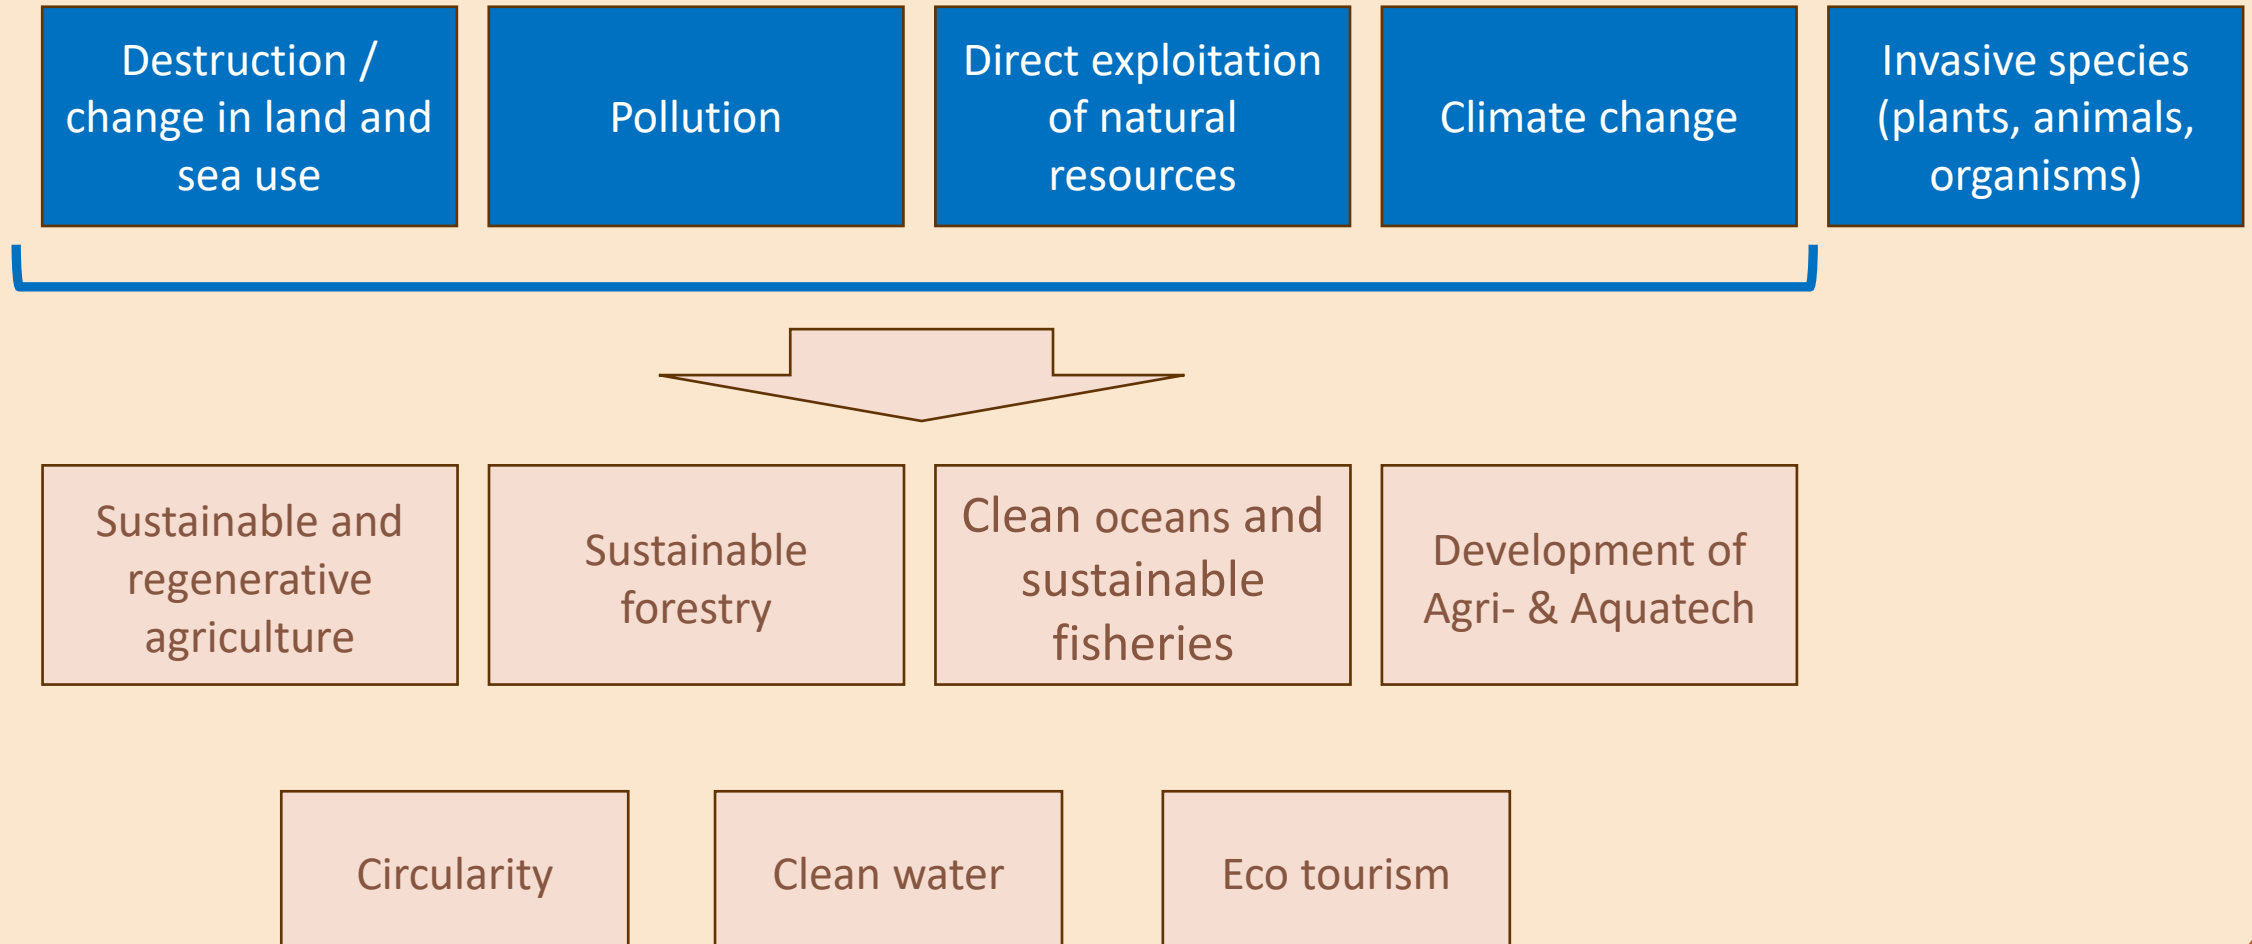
Destruction / change in land and sea use

Pollution

Direct exploitation of natural resources

Climate change

Invasive species (plants, animals, organisms)

Sustainable and regenerative agriculture

Sustainable forestry

Clean oceans and sustainable fisheries

Development of Agri- & Aquatech

Circularity

Clean water

Eco tourism